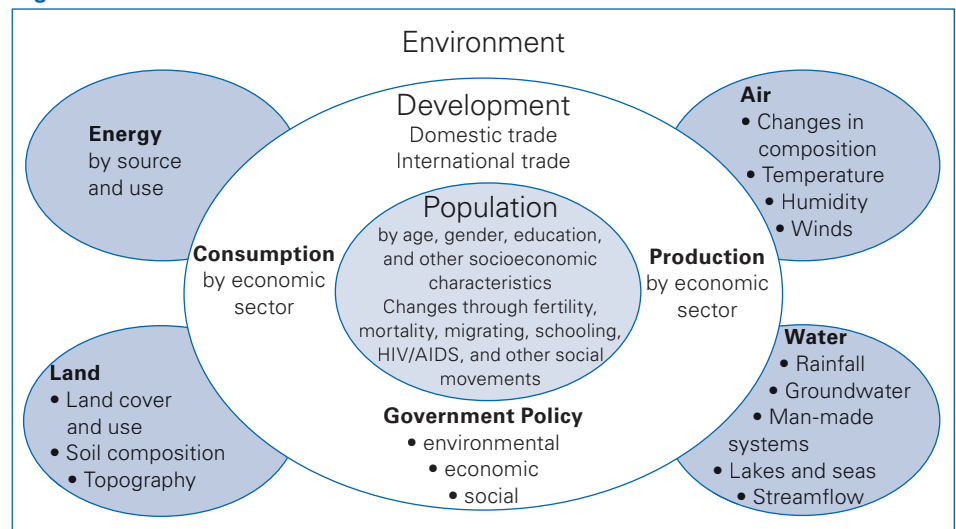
Environment

Development
Domestic trade
International trade

Energy
by source
and use

Air
• Changes in composition
• Temperature
• Humidity
• Winds

Population
by age, gender, education, and other socioeconomic characteristics
Changes through fertility, mortality, migrating, schooling, HIV/AIDS, and other social movements

Consumption
by economic sector

Production
by economic sector

Land
• Land cover and use
• Soil composition
• Topography

Water
• Rainfall
• Groundwater
• Man-made systems
• Lakes and seas
• Streamflow

Government Policy
• environmental
• economic
• social